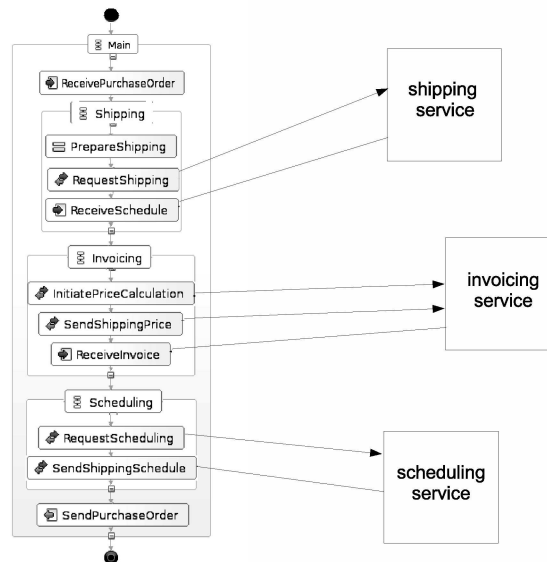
Main

ReceivePurchaseOrder

Shipping

PrepareShipping

RequestShipping

ReceiveSchedule

Invoicing

InitiatePriceCalculation

SendShippingPrice

ReceiveInvoice

Scheduling

RequestScheduling

SendShippingSchedule

SendPurchaseOrder

shipping service

invoicing service

scheduling service